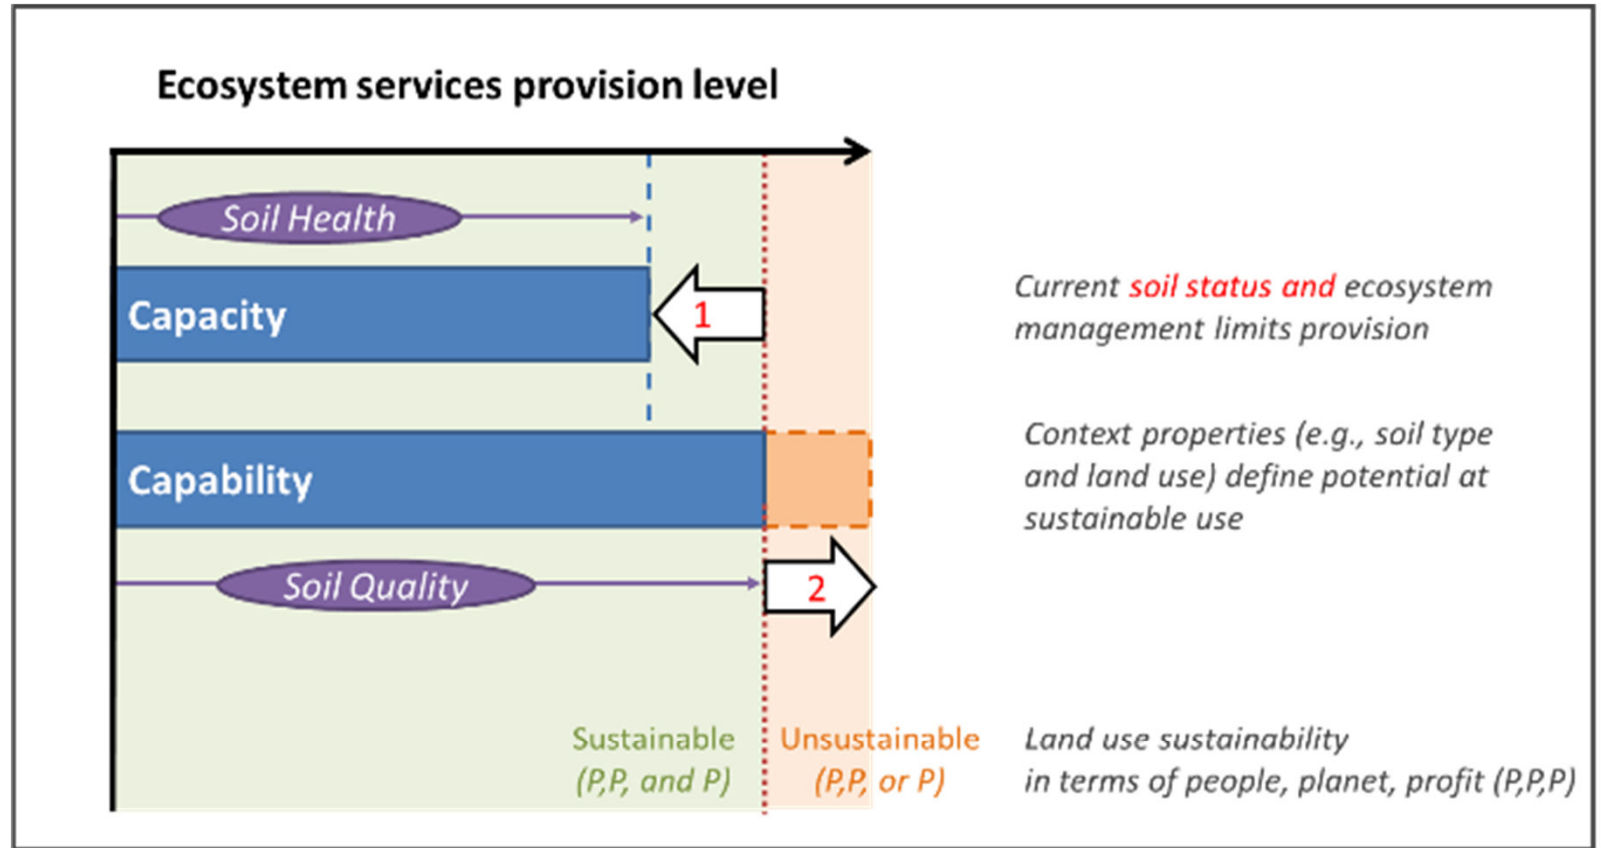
Ecosystem services provision level

Soil Health

Capacity

1

Current soil status and ecosystem management limits provision

Capability

Context properties (e.g., soil type and land use) define potential at sustainable use

Soil Quality

2

Sustainable (P,P, and P)

Unsustainable (P,P, or P)

Land use sustainability in terms of people, planet, profit (P,P,P)